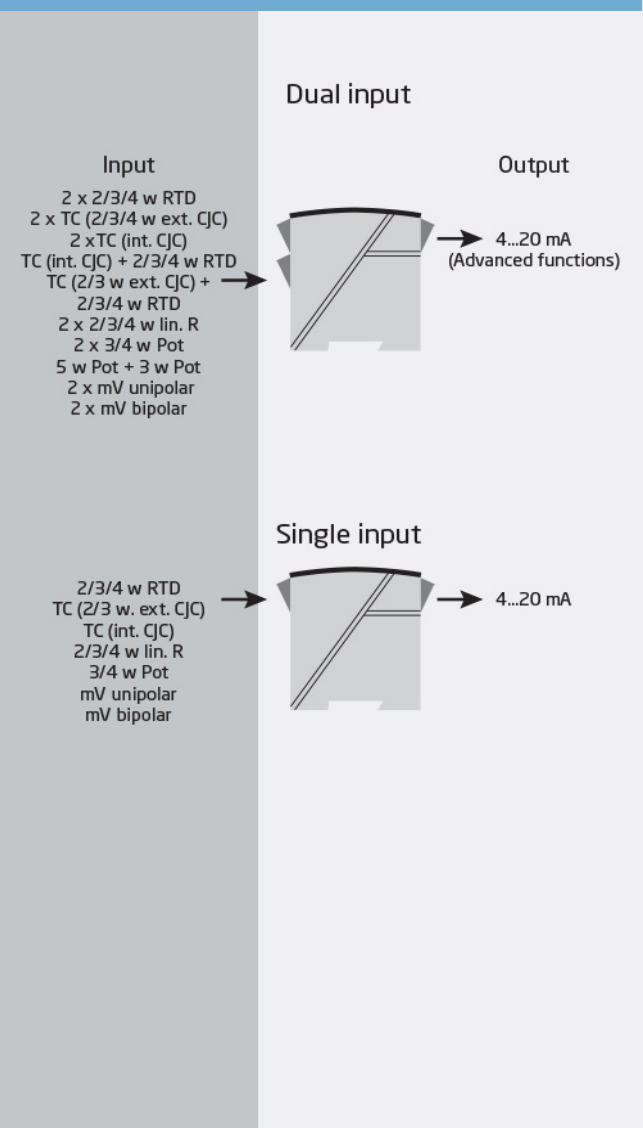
Dual input

Input

2 x 2/3/4 w RTD
2 x TC (2/3/4 w ext. CJC)
2 xTC (int. CJC)
TC (int. CJC) + 2/3/4 w RTD
TC (2/3 w ext. CJC) +
2/3/4 w RTD
2 x 2/3/4 w lin. R
2 x 3/4 w Pot
5 w Pot + 3 w Pot
2 x mV unipolar
2 x mV bipolar

Output

4...20 mA
(Advanced functions)

Single input

2/3/4 w RTD
TC (2/3 w. ext. CJC)
TC (int. CJC)
2/3/4 w lin. R
3/4 w Pot
mV unipolar
mV bipolar

4...20 mA